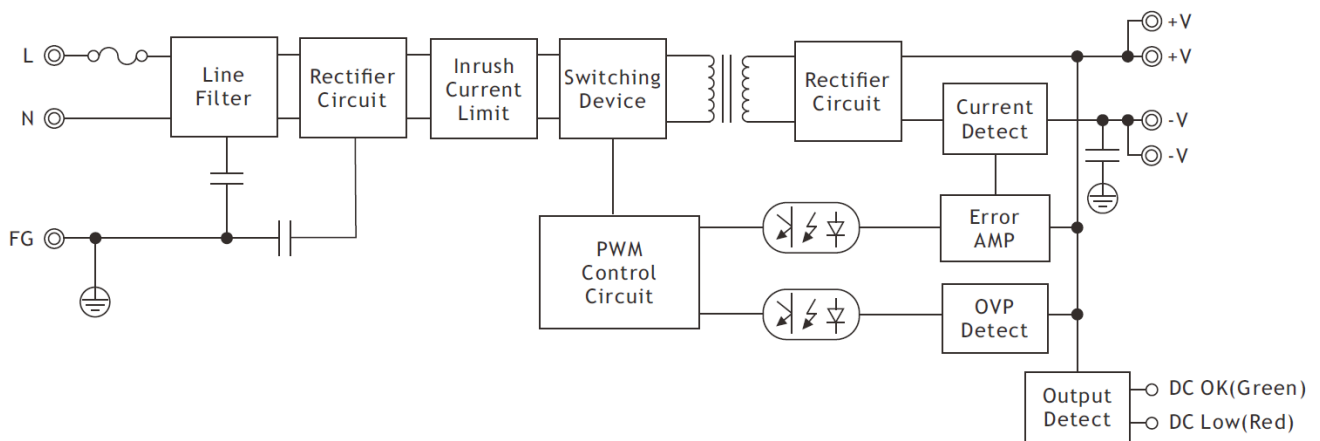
L

N

FG

Line Filter

Rectifier Circuit

Inrush Current Limit

Switching Device

Rectifier Circuit

Current Detect

+V

+V

-V

-V

PWM Control Circuit

Error AMP

OVP Detect

Output Detect

DC OK(Green)

DC Low(Red)